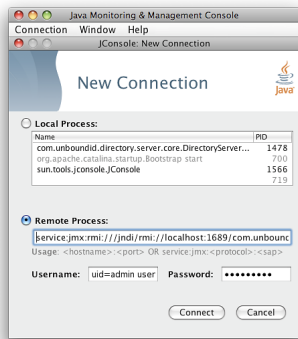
Java Monitoring & Management Console

Connection Window Help

JConsole: New Connection

New Connection

Java

Local Process:

| Name | PID |
|---|---|
| com.unboundid.directory.server.core.DirectoryServer... | 1478 |
| org.apache.catalina.startup.Bootstrap start | 700 |
| sun.tools.jconsole.JConsole | 1566 |
| | 719 |

Remote Process:

service:jmx:rmi:///jndi/rmi://localhost:1689/com.unbounc

Usage: <hostname>:<port> OR service:jmx:<protocol>:<sap>

Username: uid=admin user Password: ●●●●●●●●●

Connect Cancel